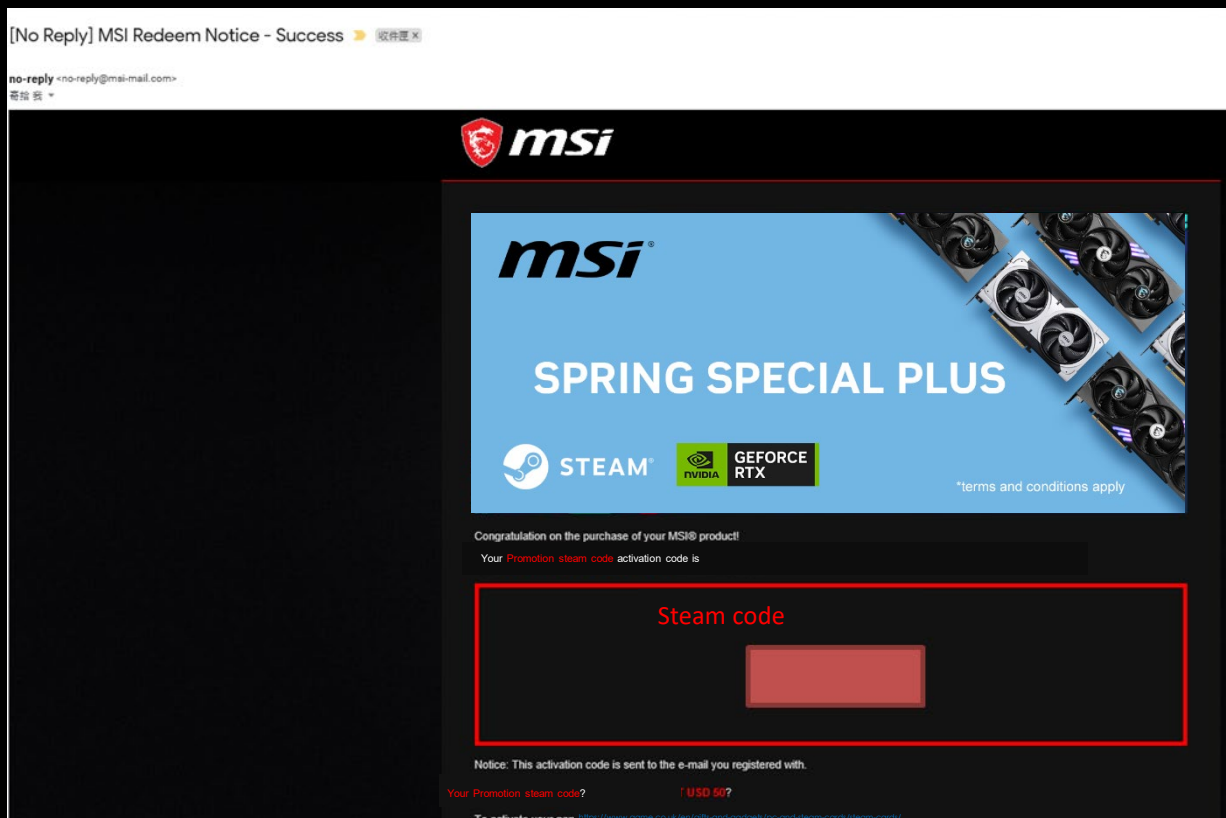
[No Reply] MSI Redeem Notice - Success 收件匣 ×

no-reply <no-reply@msi-mail.com>
寄給 我

msi

msi®

SPRING SPECIAL PLUS

STEAM®

NVIDIA GEFORCE RTX

*terms and conditions apply

Congratulation on the purchase of your MSI® product!

Your Promotion steam code activation code is

Steam code

Notice: This activation code is sent to the e-mail you registered with.

Your Promotion steam code? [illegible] USD 50?

To activate your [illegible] https://www.game.co.uk/en/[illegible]